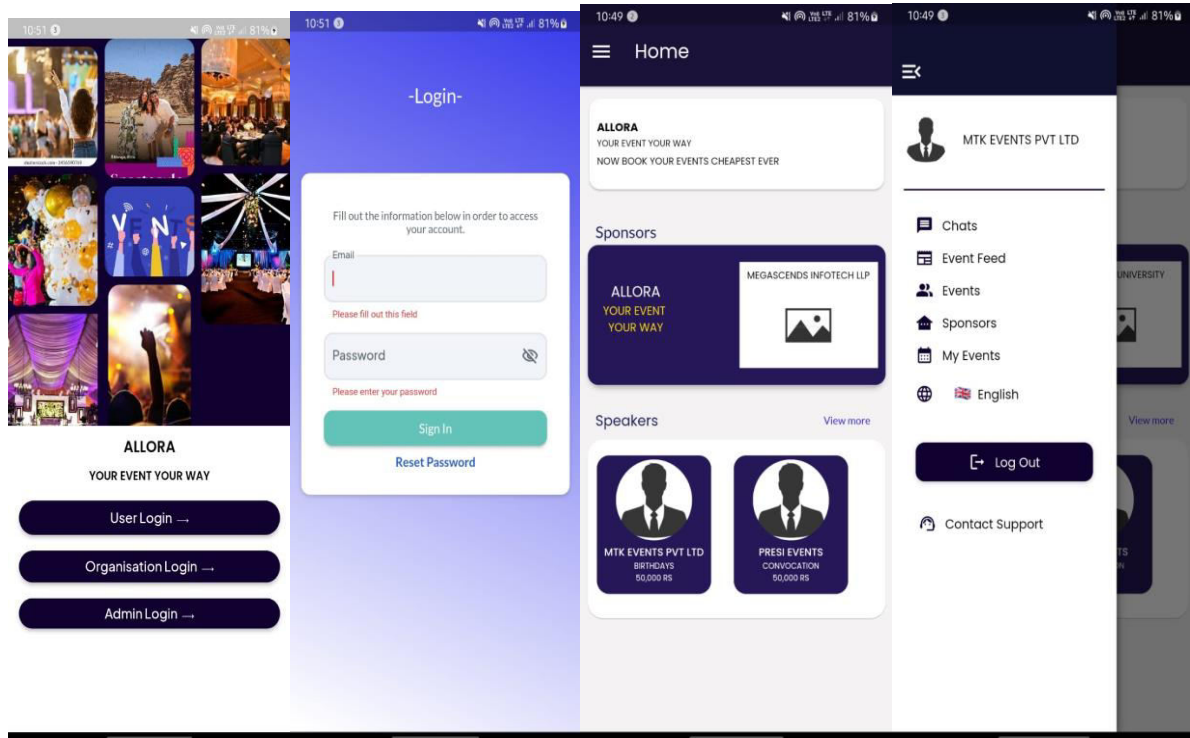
10:51 81%

ALLORA

YOUR EVENT YOUR WAY

User Login →

Organisation Login →

Admin Login →

10:51 81%

-Login-

Fill out the information below in order to access your account.

Email

Please fill out this field

Password

Please enter your password

Sign In

Reset Password

10:49 81%

Home

ALLORA
YOUR EVENT YOUR WAY
NOW BOOK YOUR EVENTS CHEAPEST EVER

Sponsors

ALLORA
YOUR EVENT
YOUR WAY

MEGASCENDS INFOTECH LLP

Speakers

View more

MTK EVENTS PVT LTD
BIRTHDAYS
50,000 RS

PRESI EVENTS
CONVOCATION
50,000 RS

10:49 81%

MTK EVENTS PVT LTD

Chats

Event Feed

Events

Sponsors

My Events

English

Log Out

Contact Support

UNIVERSITY

View more